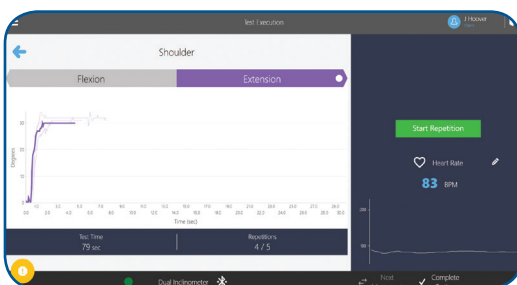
Test Execution

J Hoover

Shoulder

Flexion

Extension

30

20

10

Degrees

0

0.0 1.0 2.0 3.0 4.0 5.0 6.0 8.0 10.0 12.0 14.0 16.0 18.0 20.0 22.0 24.0 26.0 28.0 30.0

Time (sec)

Test Time
79 sec

Repetitions
4 / 5

Start Repetition

Heart Rate

83 BPM

200

100

Dual Inclinometer

Next

Complete